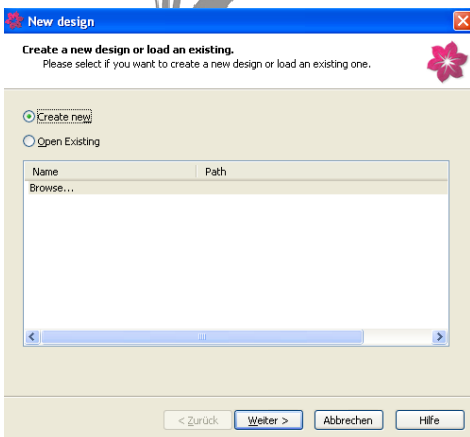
New design

Create a new design or load an existing.
Please select if you want to create a new design or load an existing one.

Create new
Open Existing

| Name | Path |
|---|---|
| Browse... | |

< Zurück   Weiter >   Abbrechen   Hilfe